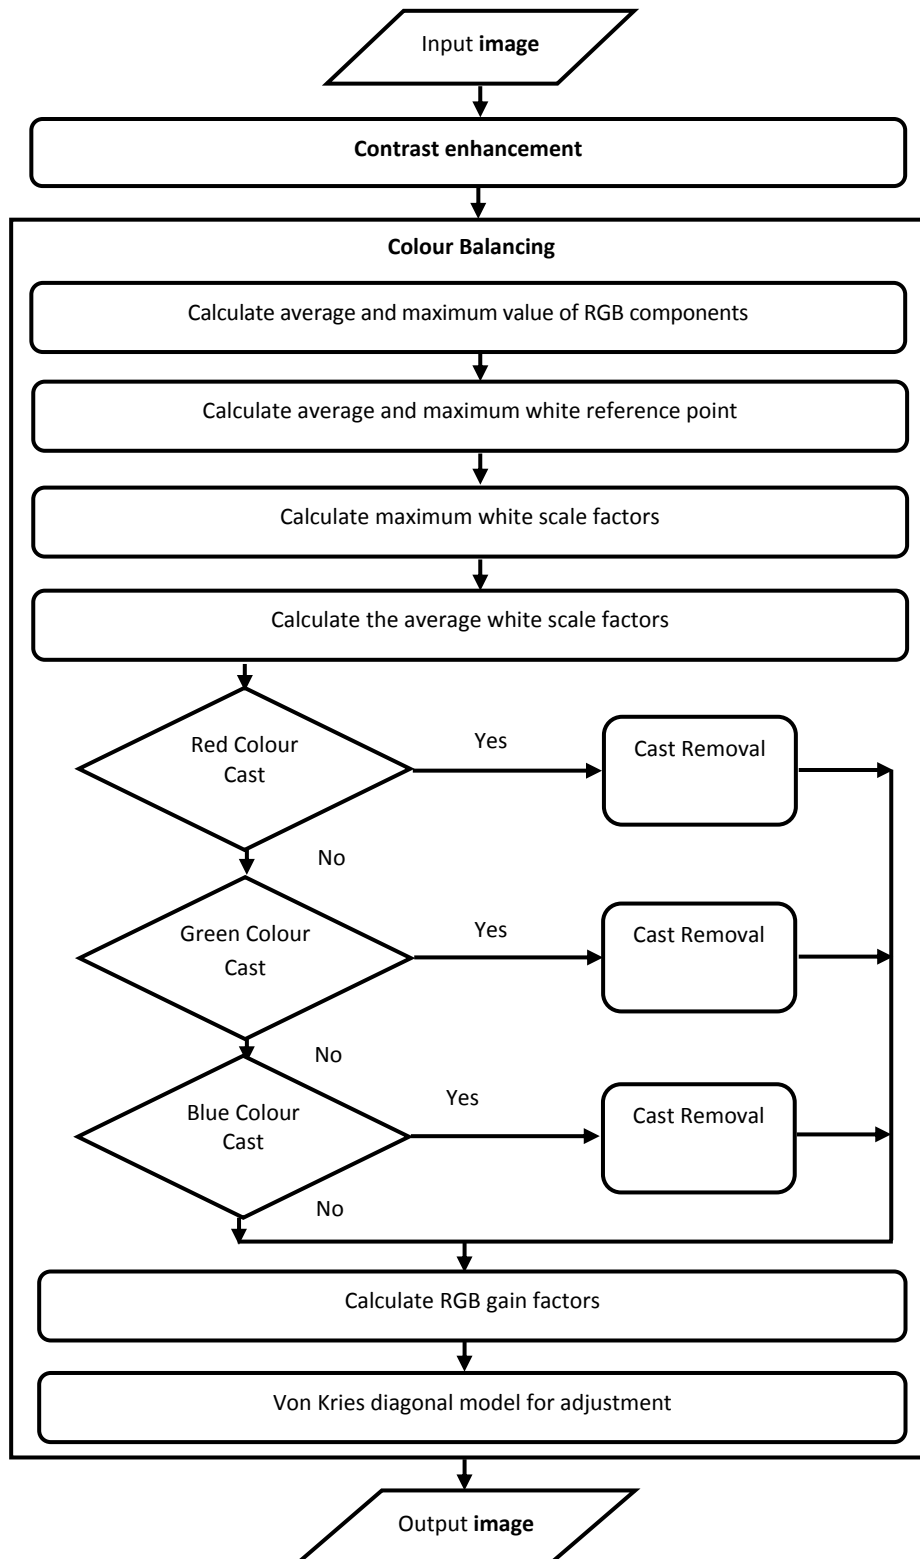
Input **image**

**Contrast enhancement**

**Colour Balancing**

Calculate average and maximum value of RGB components

Calculate average and maximum white reference point

Calculate maximum white scale factors

Calculate the average white scale factors

Red Colour Cast

Yes

Cast Removal

No

Green Colour Cast

Yes

Cast Removal

No

Blue Colour Cast

Yes

Cast Removal

No

Calculate RGB gain factors

Von Kries diagonal model for adjustment

Output **image**